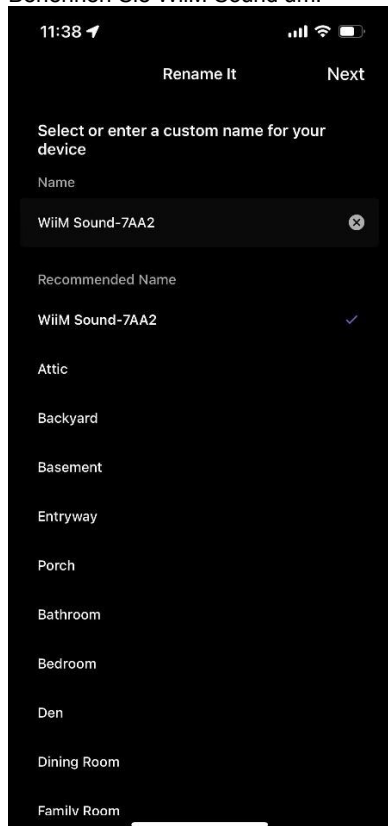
Benennen Sie WiiM Sound um.

11:38

Rename It

Next

Select or enter a custom name for your device

Name

WiiM Sound-7AA2

Recommended Name

WiiM Sound-7AA2

Attic

Backyard

Basement

Entryway

Porch

Bathroom

Bedroom

Den

Dining Room

Family Room